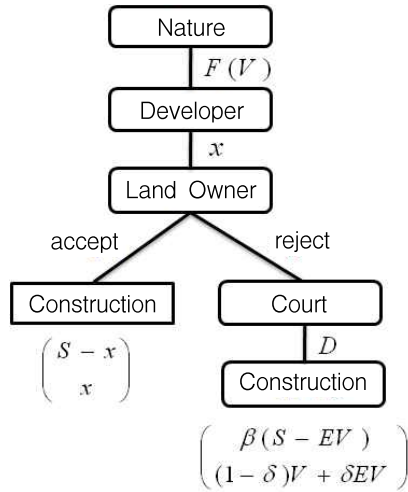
Nature

$F(V)$

Developer

$x$

Land Owner

accept

reject

Construction

$\begin{pmatrix} S-x \\ x \end{pmatrix}$

Court

$D$

Construction

$\begin{pmatrix} \beta(S-EV) \\ (1-\delta)V+\delta EV \end{pmatrix}$